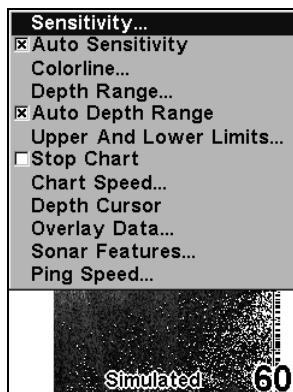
Sensitivity...
☒ Auto Sensitivity
Colorline...
Depth Range...
☒ Auto Depth Range
Upper And Lower Limits...
☐ Stop Chart
Chart Speed...
Depth Cursor
Overlay Data...
Sonar Features...
Ping Speed...

Simulated 60